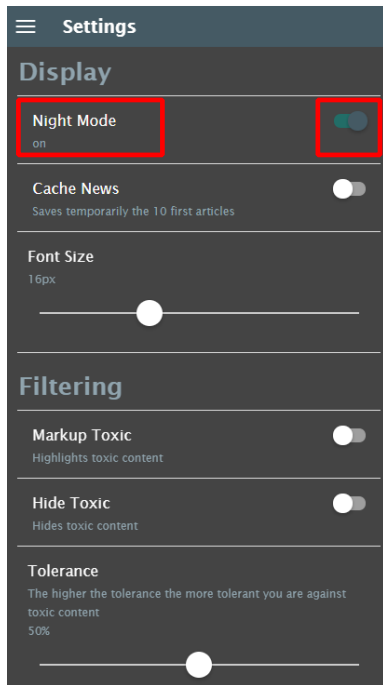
Settings

Display

Night Mode
on

Cache News
Saves temporarily the 10 first articles

Font Size
16px

Filtering

Markup Toxic
Highlights toxic content

Hide Toxic
Hides toxic content

Tolerance
The higher the tolerance the more tolerant you are against toxic content
50%